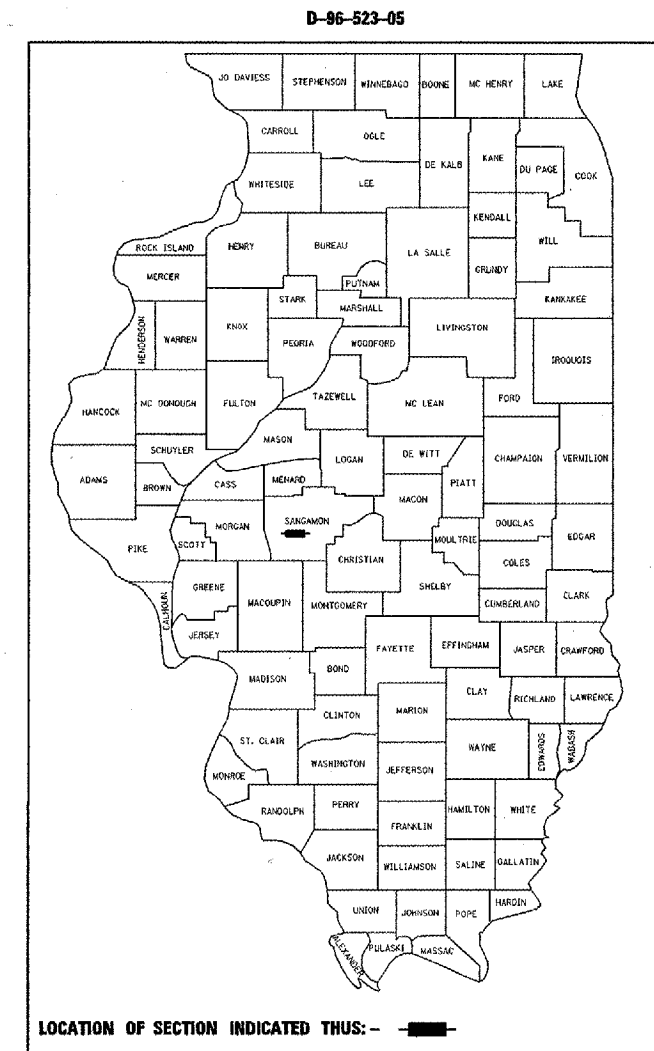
D-96-523-05

JO DAVIESS
STEPHENSON
WINNEBAGO
BOONE
MC HENRY
LAKE
CARROLL
OGLE
DE KALB
KANE
DU PAGE
COOK
WHITESIDE
LEE
KENDALL
ROCK ISLAND
HENRY
BUREAU
LA SALLE
WILL
GRUNDY
MERCER
PUTNAM
STARK
MARSHALL
KANKAKEE
HENDERSON
WARREN
KNOX
PEORIA
WOODFORD
LIVINGSTON
IROQUOIS
HANCOCK
MC DONOUGH
FULTON
TAZEWELL
MC LEAN
FORD
MASON
SCHUYLER
ADAMS
BROWN
CASS
MENARD
LOGAN
DE WITT
CHAMPAIGN
VERMILION
PIATT
MACON
MORGAN
SANGAMON
PIKE
SCOTT
DOUGLAS
EDGAR
MOULTRIE
CHRISTIAN
COLES
GREENE
SHELBY
CALHOUN
MACOUPIN
MONTGOMERY
CLARK
JERSEY
CUMBERLAND
FAYETTE
EFFINGHAM
JASPER
CRAWFORD
MADISON
BOND
CLAY
RICHLAND
LAWRENCE
MARION
CLINTON
ST. CLAIR
EDWARDS
WABASH
WAYNE
WASHINGTON
JEFFERSON
MONROE
RANDOLPH
PERRY
HAMILTON
WHITE
FRANKLIN
JACKSON
WILLIAMSON
SALINE
GALLATIN
HARDIN
UNION
JOHNSON
POPE
ALEXANDER
PULASKI
MASSAC

LOCATION OF SECTION INDICATED THUS:-